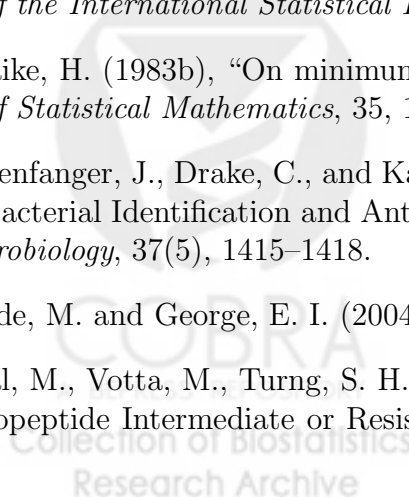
of the International Statistical I

ike, H. (1983b), "On minimum
f Statistical Mathematics, 35, 1

enfanger, J., Drake, C., and Ka
acterial Identification and Ant
robiology, 37(5), 1415–1418.

de, M. and George, E. I. (2004

l, M., Votta, M., Turng, S. H.
opeptide Intermediate or Resis

COBRA
Collection of Biostatistics
Research Archive